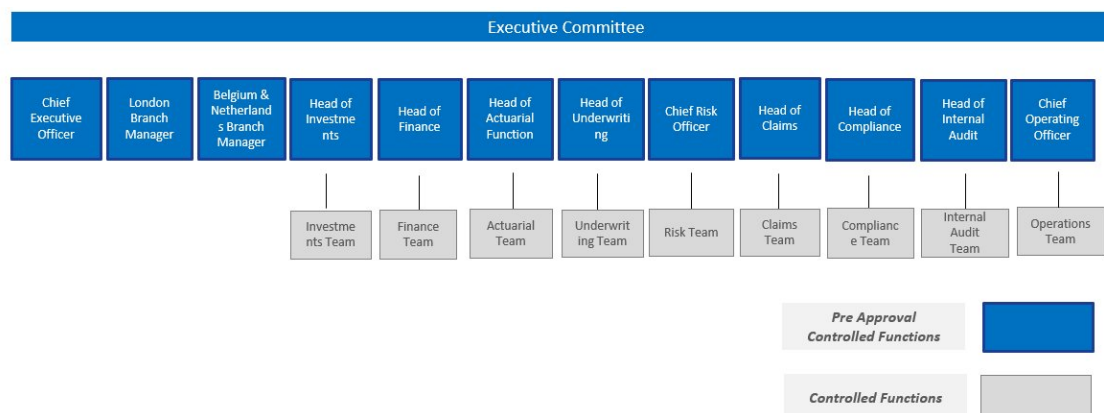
Executive Committee

Chief Executive Officer

London Branch Manager

Belgium & Netherlands Branch Manager

Head of Investments

Head of Finance

Head of Actuarial Function

Head of Underwriting

Chief Risk Officer

Head of Claims

Head of Compliance

Head of Internal Audit

Chief Operating Officer

Investments Team

Finance Team

Actuarial Team

Underwriting Team

Risk Team

Claims Team

Compliance Team

Internal Audit Team

Operations Team

Pre Approval Controlled Functions

Controlled Functions